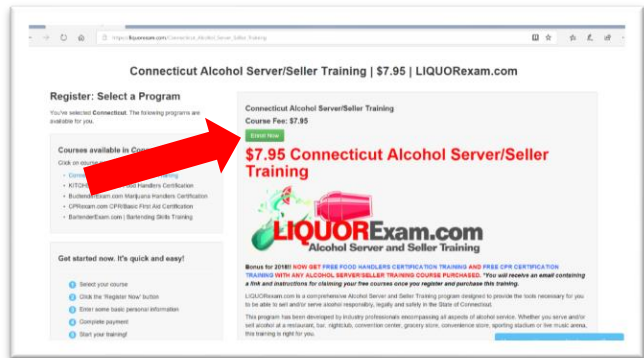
https://liquorexam.com/Connecticut_Alcohol_Server_Seller_Training

Connecticut Alcohol Server/Seller Training | $7.95 | LIQUORexam.com

Register: Select a Program

You've selected Connecticut. The following programs are available for you.

Courses available in Co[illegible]

Click on course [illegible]

- Conne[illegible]
- KITCH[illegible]od Handlers Certification
- Budtend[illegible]Exam.com Marijuana Handlers Certification
- CPRexam.com CPR/Basic First Aid Certification
- BartenderExam.com | Bartending Skills Training

Get started now. It's quick and easy!

1 Select your course
2 Click the 'Register Now' button
3 Enter some basic personal information
4 Complete payment
5 Start your training!

Connecticut Alcohol Server/Seller Training

Course Fee: $7.95

Enroll Now

$7.95 Connecticut Alcohol Server/Seller Training

LIQUORExam.com

Alcohol Server and Seller Training

Bonus for 2018! NOW GET FREE FOOD HANDLERS CERTIFICATION TRAINING AND FREE CPR CERTIFICATION TRAINING WITH ANY ALCOHOL SERVER/SELLER TRAINING COURSE PURCHASED. *You will receive an email containing a link and instructions for claiming your free courses once you register and purchase this training.

LIQUORexam.com is a comprehensive Alcohol Server and Seller Training program designed to provide the tools necessary for you to be able to sell and/or serve alcohol responsibly, legally and safely in the State of Connecticut.

This program has been developed by industry professionals encompassing all aspects of alcohol service. Whether you serve and/or sell alcohol at a restaurant, bar, nightclub, convention center, grocery store, convenience store, sporting stadium or live music arena, this training is right for you.